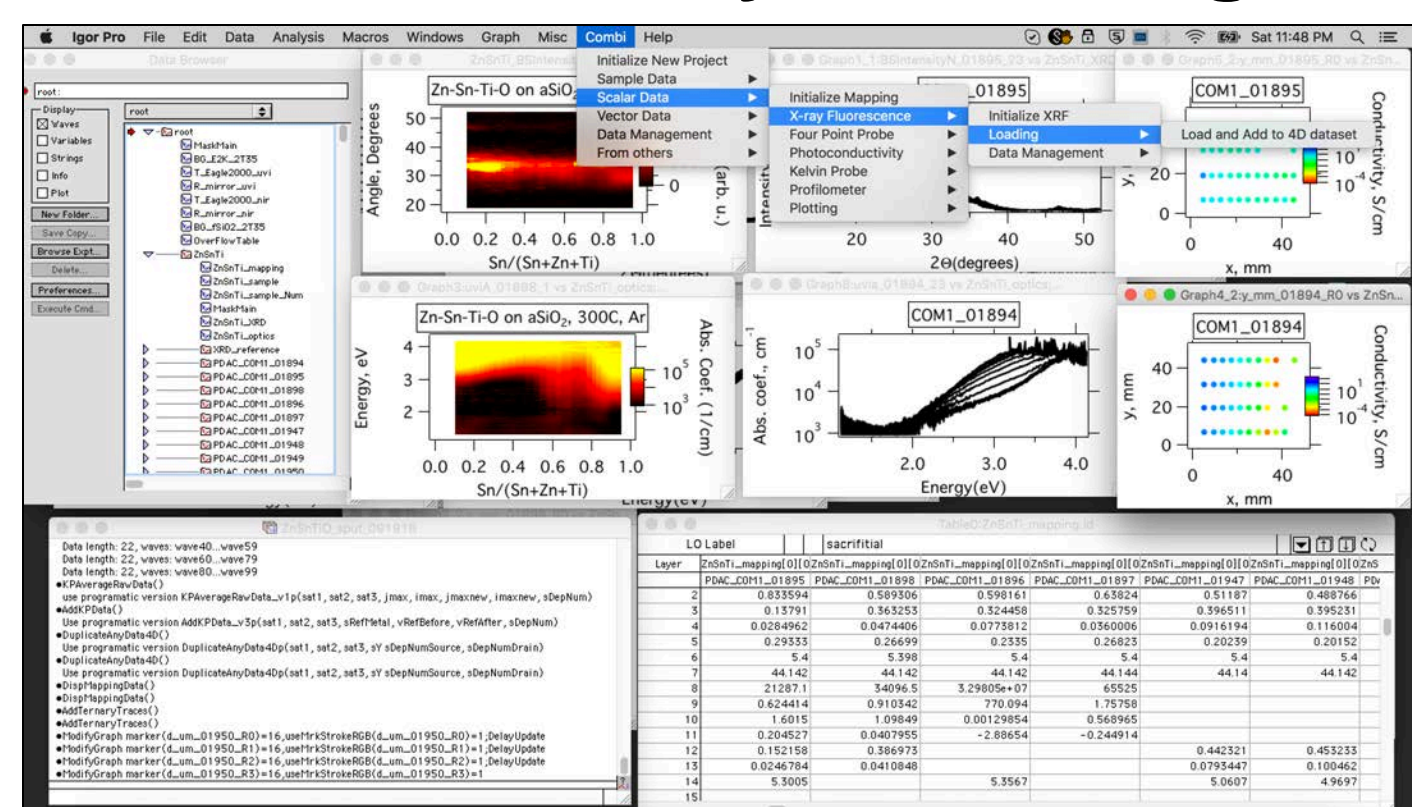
Igor Pro File Edit Data Analysis Macros Windows Graph Misc Combi Help

Sat 11:48 PM

Data Browser

root:

Display
Waves
Variables
Strings
Info
Plot

New Folder...
Save Copy...
Browse Expt...
Delete...
Preferences...
Execute Cmd...

root
root
MaskMain
B0_E2K_2T35
T_Eagle2000_uvi
R_mirror_uvi
T_Eagle2000_nir
R_mirror_nir
B0_fSiO2_2T35
OverFlowTable
ZnSnTi
ZnSnTi_mapping
ZnSnTi_sample
ZnSnTi_sample_Num
MaskMain
ZnSnTi_XRD
ZnSnTi_optics
XRD_reference
PDAC_COM1_01894
PDAC_COM1_01895
PDAC_COM1_01898
PDAC_COM1_01896
PDAC_COM1_01897
PDAC_COM1_01947
PDAC_COM1_01948
PDAC_COM1_01949
PDAC_COM1_01950

Initialize New Project
Sample Data
Scalar Data
Vector Data
Data Management
From others

Initialize Mapping
X-ray Fluorescence
Four Point Probe
Photoconductivity
Kelvin Probe
Profilometer
Plotting

Initialize XRF
Loading
Data Management

Load and Add to 4D dataset

Zn-Sn-Ti-O on aSiO$_2$
Angle, Degrees
50
40
30
20
0
(arb. u.)
0.0 0.2 0.4 0.6 0.8 1.0
Sn/(Sn+Zn+Ti)

COM1_01895
Intensity
20 30 40 50
2Θ(degrees)

COM1_01895
y,
20
0
0 40
x, mm
$10^1$
$10^{-4}$
Conductivity, S/cm

Zn-Sn-Ti-O on aSiO$_2$, 300C, Ar
Energy, eV
4
3
2
$10^5$
$10^3$
Abs. Coef. (1/cm)
0.0 0.2 0.4 0.6 0.8 1.0
Sn/(Sn+Zn+Ti)

COM1_01894
Abs. coef., cm$^{-1}$
$10^5$
$10^4$
$10^3$
2.0 3.0 4.0
Energy(eV)

Graph4_2:y_mm_01894_R0 vs ZnSn...
COM1_01894
y, mm
40
20
0
0 40
x, mm
$10^1$
$10^{-4}$
Conductivity, S/cm

ZnSnTiO_sput_091818
Data length: 22, waves: wave40...wave59
Data length: 22, waves: wave60...wave79
Data length: 22, waves: wave80...wave99
•KPAverageRawData()
use programatic version KPAverageRawData_v1p(sat1, sat2, sat3, jmax, imax, jmaxnew, imaxnew, sDepNum)
•AddKPData()
Use programatic version AddKPData_v3p(sat1, sat2, sat3, sRefMetal, vRefBefore, vRefAfter, sDepNum)
•DuplicateAnyData4D()
Use programatic version DuplicateAnyData4Dp(sat1, sat2, sat3, sY sDepNumSource, sDepNumDrain)
•DuplicateAnyData4D()
Use programatic version DuplicateAnyData4Dp(sat1, sat2, sat3, sY sDepNumSource, sDepNumDrain)
•DispMappingData()
•DispMappingData()
•AddTernaryTraces()
•AddTernaryTraces()
•ModifyGraph marker(d_um_01950_R0)=16,useMrkStrokeRGB(d_um_01950_R0)=1;DelayUpdate
•ModifyGraph marker(d_um_01950_R1)=16,useMrkStrokeRGB(d_um_01950_R1)=1;DelayUpdate
•ModifyGraph marker(d_um_01950_R2)=16,useMrkStrokeRGB(d_um_01950_R2)=1;DelayUpdate
•ModifyGraph marker(d_um_01950_R3)=16,useMrkStrokeRGB(d_um_01950_R3)=1

Table0:ZnSnTi_mapping.ld

LO Label | sacrifitial

| Layer | ZnSnTi_mapping[0][0 | ZnSnTi_mapping[0][0 | ZnSnTi_mapping[0][0 | ZnSnTi_mapping[0][0 | ZnSnTi_mapping[0][0 | ZnSnTi_mapping[0][0 | ZnS |
|---|---|---|---|---|---|---|---|
| | PDAC_COM1_01895 | PDAC_COM1_01898 | PDAC_COM1_01896 | PDAC_COM1_01897 | PDAC_COM1_01947 | PDAC_COM1_01948 | PD |
| 2 | 0.833594 | 0.589306 | 0.598161 | 0.63824 | 0.51187 | 0.488766 | |
| 3 | 0.13791 | 0.363253 | 0.324458 | 0.325759 | 0.396511 | 0.395231 | |
| 4 | 0.0284962 | 0.0474406 | 0.0773812 | 0.0360006 | 0.0916194 | 0.116004 | |
| 5 | 0.29333 | 0.26699 | 0.2335 | 0.26823 | 0.20239 | 0.20152 | |
| 6 | 5.4 | 5.398 | 5.4 | 5.4 | 5.4 | 5.4 | |
| 7 | 44.142 | 44.142 | 44.142 | 44.144 | 44.14 | 44.142 | |
| 8 | 21287.1 | 34096.5 | 3.29805e+07 | 65525 | | | |
| 9 | 0.624414 | 0.910342 | 770.094 | 1.75758 | | | |
| 10 | 1.6015 | 1.09849 | 0.00129854 | 0.568965 | | | |
| 11 | 0.204527 | 0.0407955 | -2.88654 | -0.244914 | | | |
| 12 | 0.152158 | 0.386973 | | | 0.442321 | 0.453233 | |
| 13 | 0.0246784 | 0.0410848 | | | 0.0793447 | 0.100462 | |
| 14 | 5.3005 | | 5.3567 | | 5.0607 | 4.9697 | |
| 15 | | | | | | | |